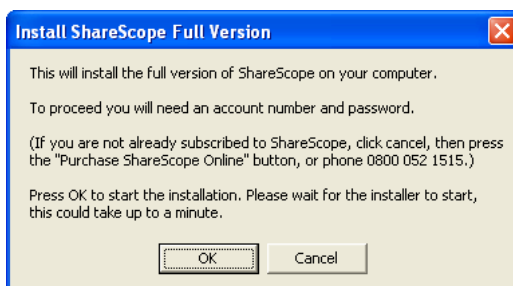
Install ShareScope Full Version

This will install the full version of ShareScope on your computer.

To proceed you will need an account number and password.

(If you are not already subscribed to ShareScope, click cancel, then press the "Purchase ShareScope Online" button, or phone 0800 052 1515.)

Press OK to start the installation. Please wait for the installer to start, this could take up to a minute.

OK

Cancel